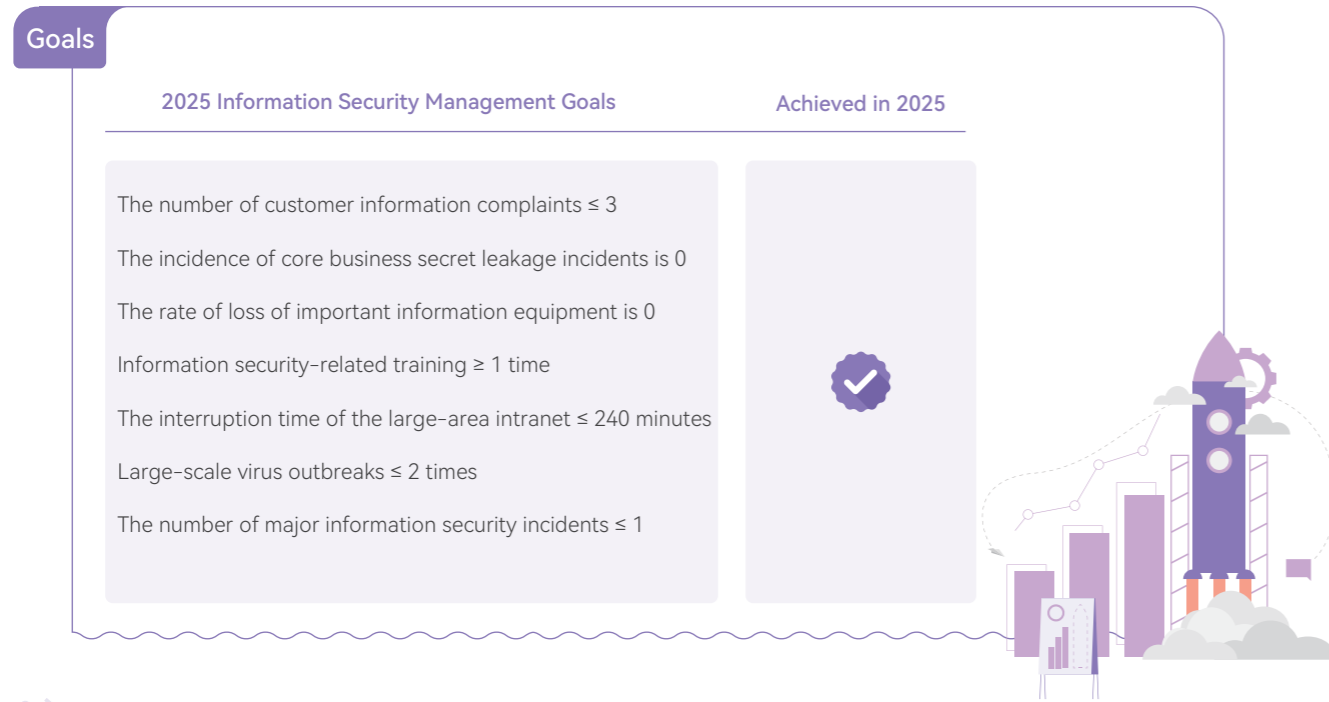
Goals

2025 Information Security Management Goals

Achieved in 2025

The number of customer information complaints ≤ 3

The incidence of core business secret leakage incidents is 0

The rate of loss of important information equipment is 0

Information security-related training ≥ 1 time

The interruption time of the large-area intranet ≤ 240 minutes

Large-scale virus outbreaks ≤ 2 times

The number of major information security incidents ≤ 1